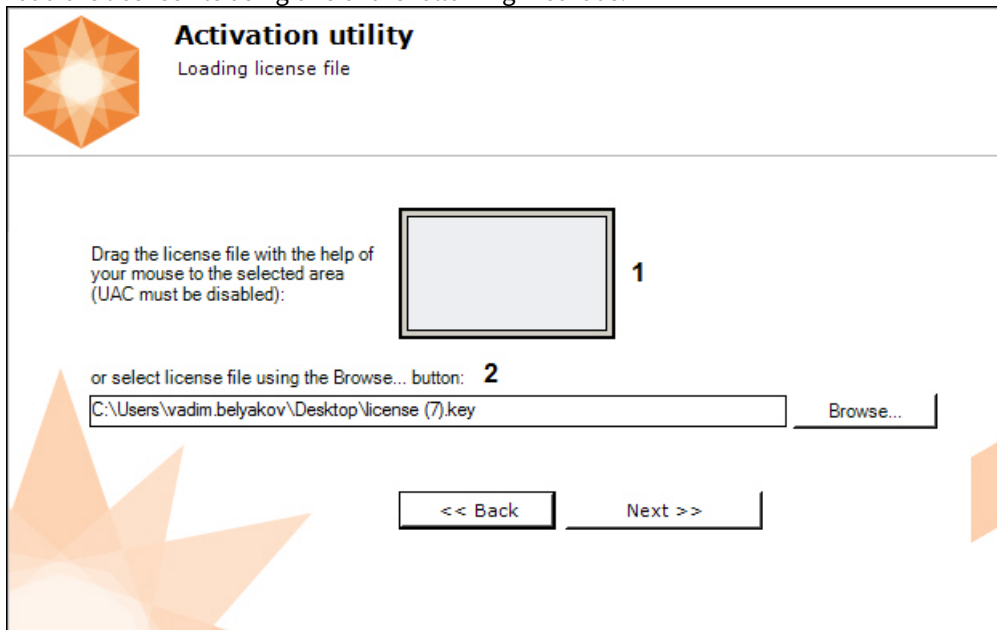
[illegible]

Activation utility

Loading license file

Drag the license file with the help of your mouse to the selected area (UAC must be disabled):

1

or select license file using the Browse... button:

2

C:\Users\vadim.belyakov\Desktop\license (7).key

Browse...

<< Back

Next >>